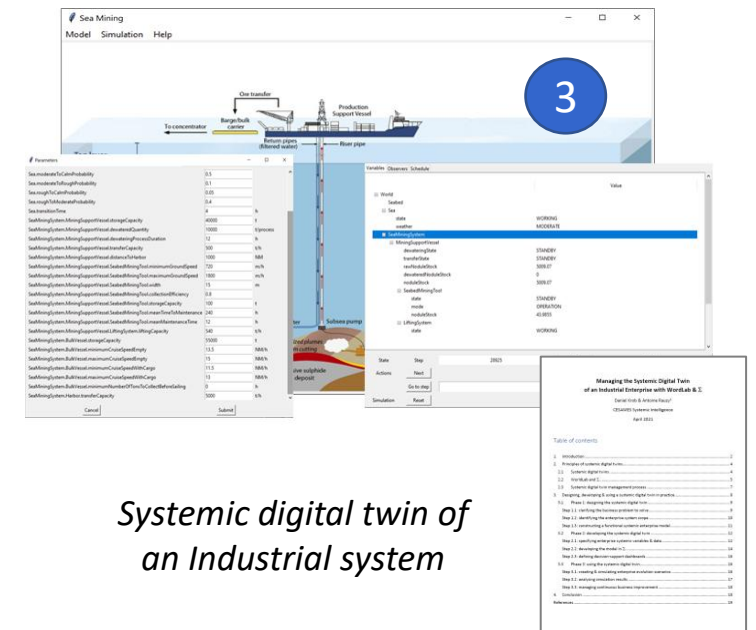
Sea Mining

Model Simulation Help

3

Ore transfer

Production Support Vessel

To concentrator

Barge/bulk carrier

Return pipes (filtered water)

Riser pipe

Parameters

| | | |
|---|---|---|
| Sea.moderateToCalmProbability | 0.5 | |
| Sea.moderateToRoughProbability | 0.1 | |
| Sea.roughToCalmProbability | 0.05 | |
| Sea.roughToModerateProbability | 0.4 | |
| Sea.transitionTime | 4 | h |
| SeaMiningSystem.MiningSupportVessel.storageCapacity | 40000 | t |
| SeaMiningSystem.MiningSupportVessel.dewateredQuantity | 10000 | t/process |
| SeaMiningSystem.MiningSupportVessel.dewateringProcessDuration | 12 | h |
| SeaMiningSystem.MiningSupportVessel.transferCapacity | 500 | t/h |
| SeaMiningSystem.MiningSupportVessel.distanceToHarbor | 1000 | NM |
| SeaMiningSystem.MiningSupportVessel.SeabedMiningTool.minimumGroundSpeed | 720 | m/h |
| SeaMiningSystem.MiningSupportVessel.SeabedMiningTool.maximumGroundSpeed | 1800 | m/h |
| SeaMiningSystem.MiningSupportVessel.SeabedMiningTool.width | 15 | m |
| SeaMiningSystem.MiningSupportVessel.SeabedMiningTool.collectionEfficiency | 0.8 | |
| SeaMiningSystem.MiningSupportVessel.SeabedMiningTool.storageCapacity | 100 | t |
| SeaMiningSystem.MiningSupportVessel.SeabedMiningTool.meanTimeToMaintenance | 240 | h |
| SeaMiningSystem.MiningSupportVessel.SeabedMiningTool.meanMaintenanceTime | 12 | h |
| SeaMiningSystem.MiningSupportVessel.LiftingSystem.liftingCapacity | 540 | t/h |
| SeaMiningSystem.BulkVessel.storageCapacity | 55000 | t |
| SeaMiningSystem.BulkVessel.minimumCruiseSpeedEmpty | 13.5 | NM/h |
| SeaMiningSystem.BulkVessel.maximumCruiseSpeedEmpty | 15 | NM/h |
| SeaMiningSystem.BulkVessel.minimumCruiseSpeedWithCargo | 11.5 | NM/h |
| SeaMiningSystem.BulkVessel.maximumCruiseSpeedWithCargo | 13 | NM/h |
| SeaMiningSystem.BulkVessel.minimumNumberOfTonsToCollectBeforeSailing | 0 | h |
| SeaMiningSystem.Harbor.transferCapacity | 5000 | t/h |

Cancel Submit

Subsea pump

Variables Observers Schedule

Value

World
Seabed
Sea
state WORKING
weather MODERATE
SeaMiningSystem
MiningSupportVessel
dewateringState STANDBY
transferState STANDBY
rawNoduleStock 5009.07
dewateredNoduleStock 0
noduleStock 5009.07
SeabedMiningTool
state STANDBY
mode OPERATION
noduleStock 43.9855
LiftingSystem
state WORKING

State Step 28625
Actions Next
Go to step
Simulation Reset

Managing the Systemic Digital Twin of an Industrial Enterprise with WordLab & Σ

Daniel Krob & Antoine Rauzy

CESAMES Systemic Intelligence

April 2021

Table of contents

Systemic digital twin of an Industrial system